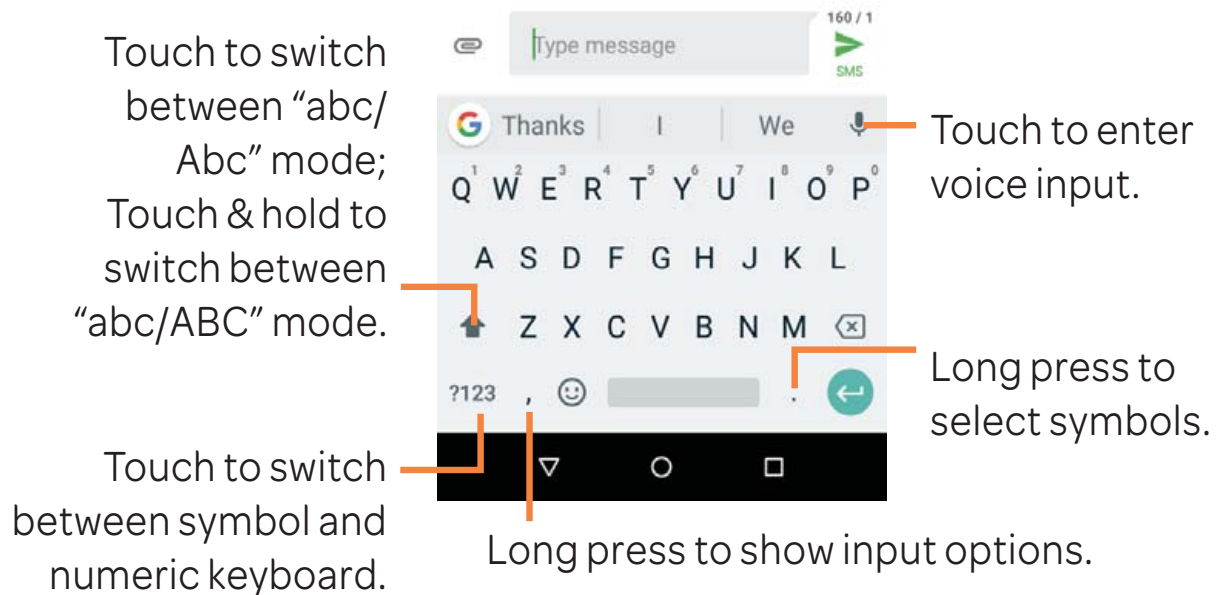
Touch to switch between “abc/ Abc” mode; Touch & hold to switch between “abc/ABC” mode.

Type message

160 / 1

SMS

G Thanks I We

Touch to enter voice input.

Q W E R T Y U I O P
1 2 3 4 5 6 7 8 9 0

A S D F G H J K L

Z X C V B N M

?123 , .

Long press to select symbols.

Touch to switch between symbol and numeric keyboard.

Long press to show input options.